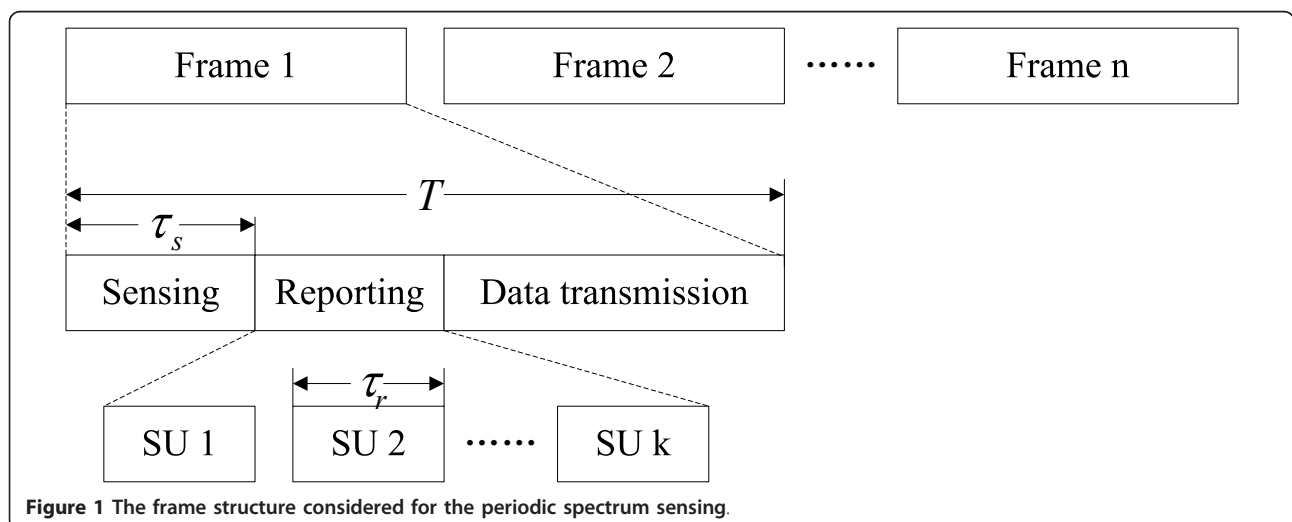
Frame 1

Frame 2

······

Frame n

$T$

$\tau_s$

Sensing

Reporting

Data transmission

$\tau_r$

SU 1

SU 2

······

SU k

**Figure 1** The frame structure considered for the periodic spectrum sensing.